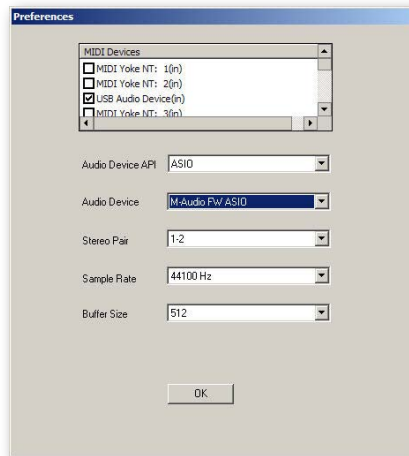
Preferences

MIDI Devices
MIDI Yoke NT: 1(in)
MIDI Yoke NT: 2(in)
USB Audio Device(in)
MIDI Yoke NT: 3(in)

Audio Device API ASIO

Audio Device M-Audio FW ASIO

Stereo Pair 1-2

Sample Rate 44100 Hz

Buffer Size 512

OK